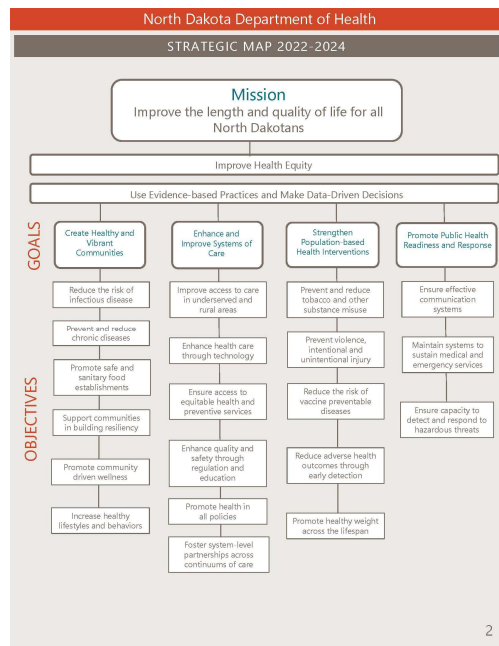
North Dakota Department of Health

STRATEGIC MAP 2022-2024

Mission
Improve the length and quality of life for all North Dakotans

Improve Health Equity

Use Evidence-based Practices and Make Data-Driven Decisions

GOALS

Create Healthy and Vibrant Communities

Reduce the risk of infectious disease

Prevent and reduce chronic diseases

Promote safe and sanitary food establishments

Support communities in building resiliency

Promote community driven wellness

Increase healthy lifestyles and behaviors

Enhance and Improve Systems of Care

Improve access to care in underserved and rural areas

Enhance health care through technology

Ensure access to equitable health and preventive services

Enhance quality and safety through regulation and education

Promote health in all policies

Foster system-level partnerships across continuums of care

Strengthen Population-based Health Interventions

Prevent and reduce tobacco and other substance misuse

Prevent violence, intentional and unintentional injury

Reduce the risk of vaccine preventable diseases

Reduce adverse health outcomes through early detection

Promote healthy weight across the lifespan

Promote Public Health Readiness and Response

Ensure effective communication systems

Maintain systems to sustain medical and emergency services

Ensure capacity to detect and respond to hazardous threats

OBJECTIVES

2